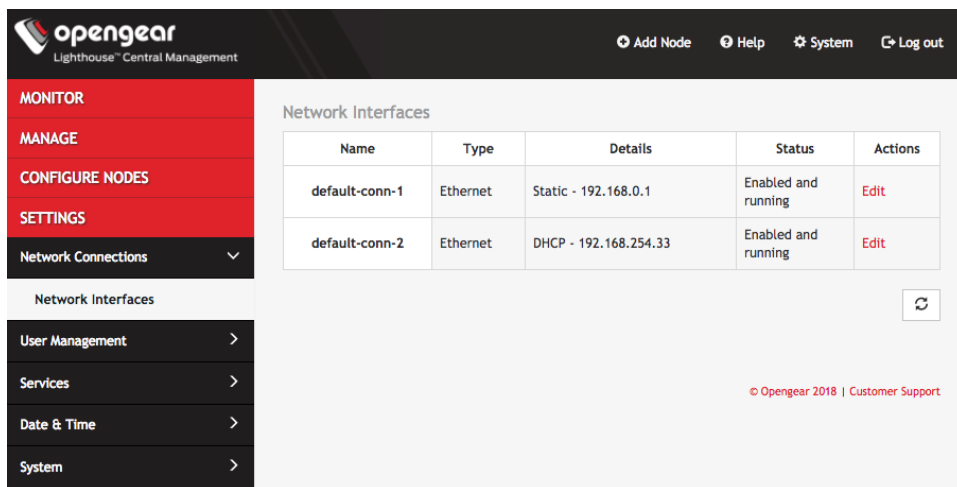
opengear
Lighthouse™ Central Management

Add Node
Help
System
Log out

MONITOR
MANAGE
CONFIGURE NODES
SETTINGS
Network Connections
Network Interfaces
User Management
Services
Date & Time
System

Network Interfaces

| Name | Type | Details | Status | Actions |
|---|---|---|---|---|
| default-conn-1 | Ethernet | Static - 192.168.0.1 | Enabled and running | Edit |
| default-conn-2 | Ethernet | DHCP - 192.168.254.33 | Enabled and running | Edit |

© Opengear 2018 | Customer Support